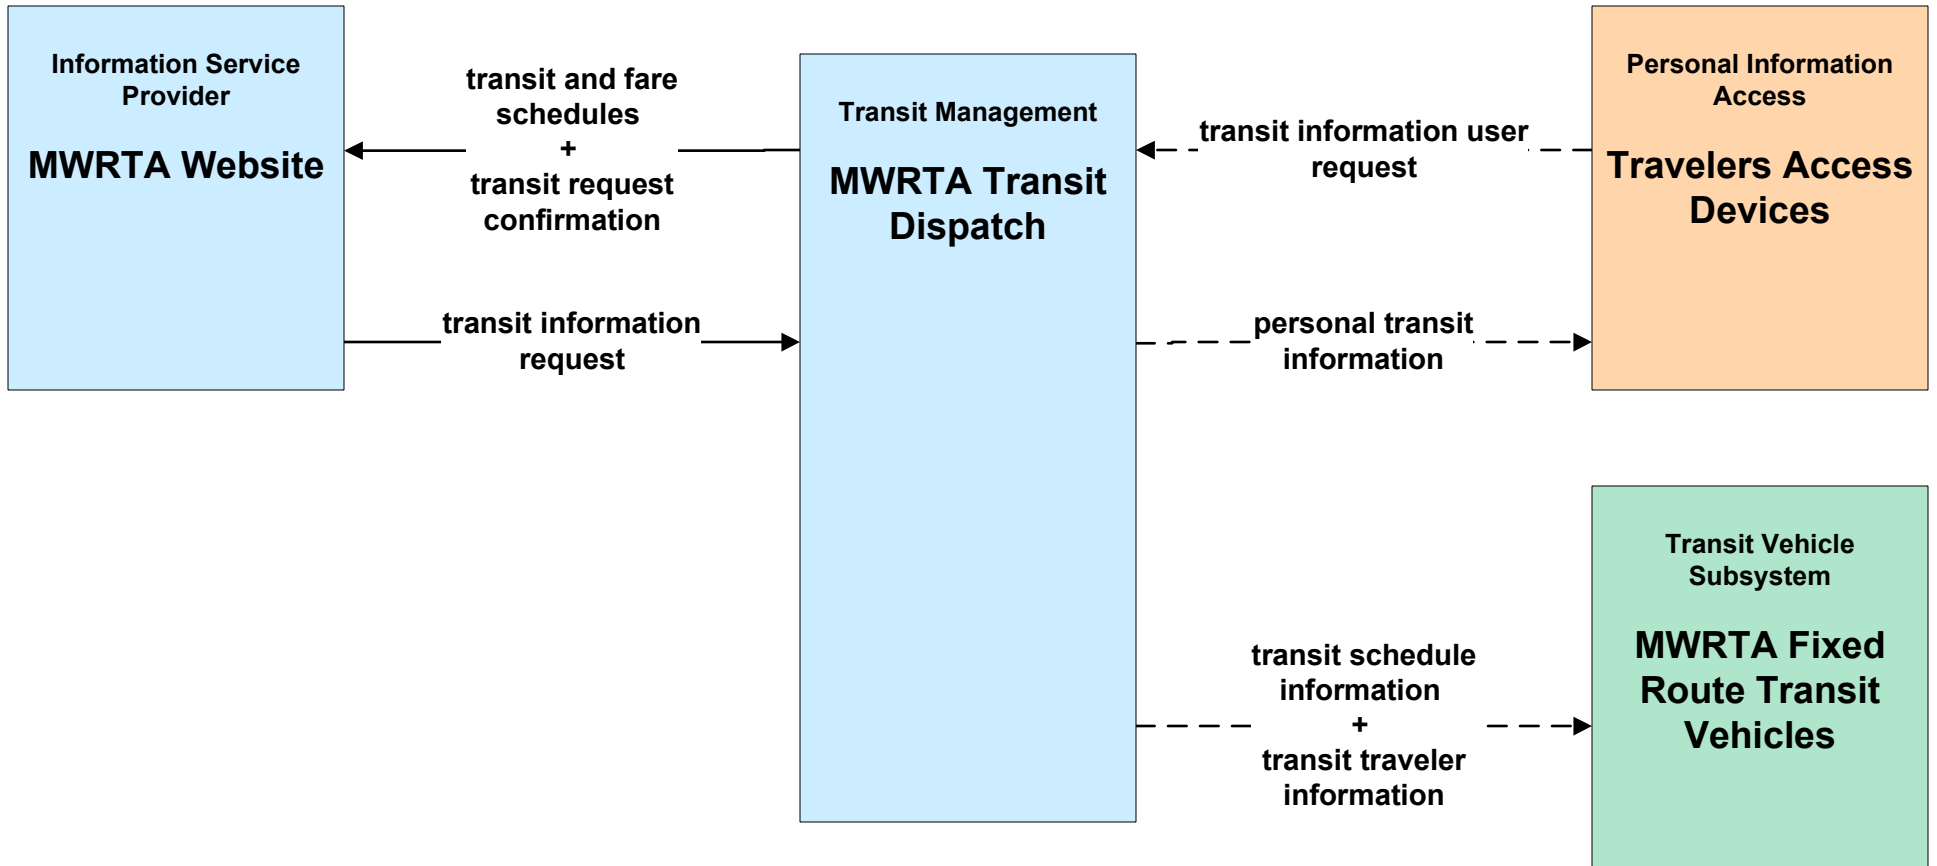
Information Service Provider

MWRTA Website

transit and fare schedules
+
transit request confirmation

transit information request

Transit Management

MWRTA Transit Dispatch

transit information user request

personal transit information

Personal Information Access

Travelers Access Devices

transit schedule information
+
transit traveler information

Transit Vehicle Subsystem

MWRTA Fixed Route Transit Vehicles